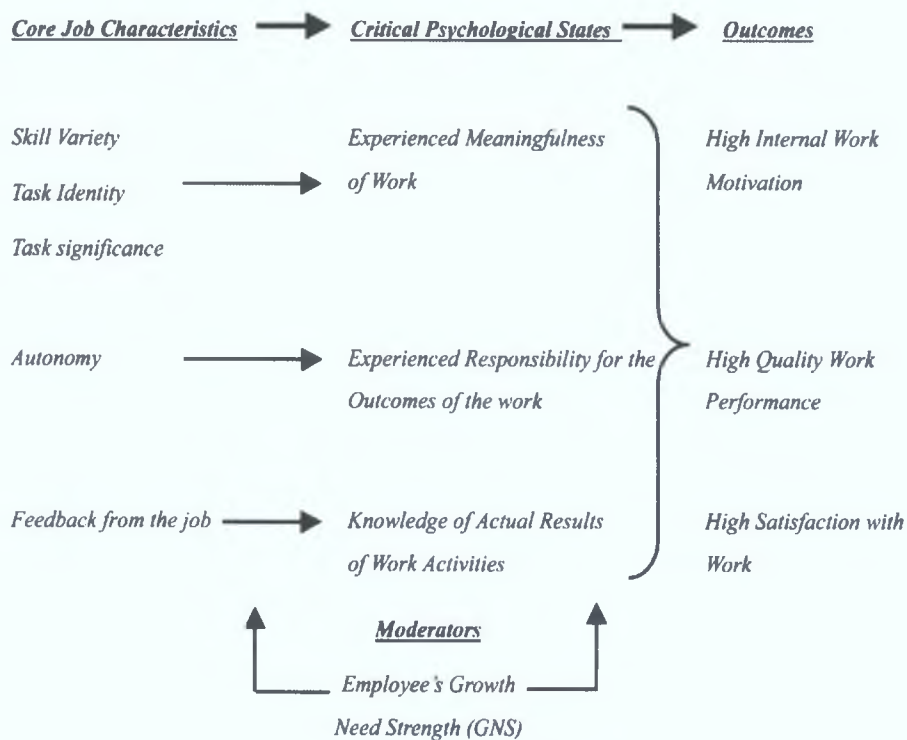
Core Job Characteristics

Critical Psychological States

Outcomes

Skill Variety

Task Identity

Task significance

Experienced Meaningfulness of Work

High Internal Work Motivation

Autonomy

Experienced Responsibility for the Outcomes of the work

High Quality Work Performance

Feedback from the job

Knowledge of Actual Results of Work Activities

High Satisfaction with Work

Moderators

Employee's Growth Need Strength (GNS)